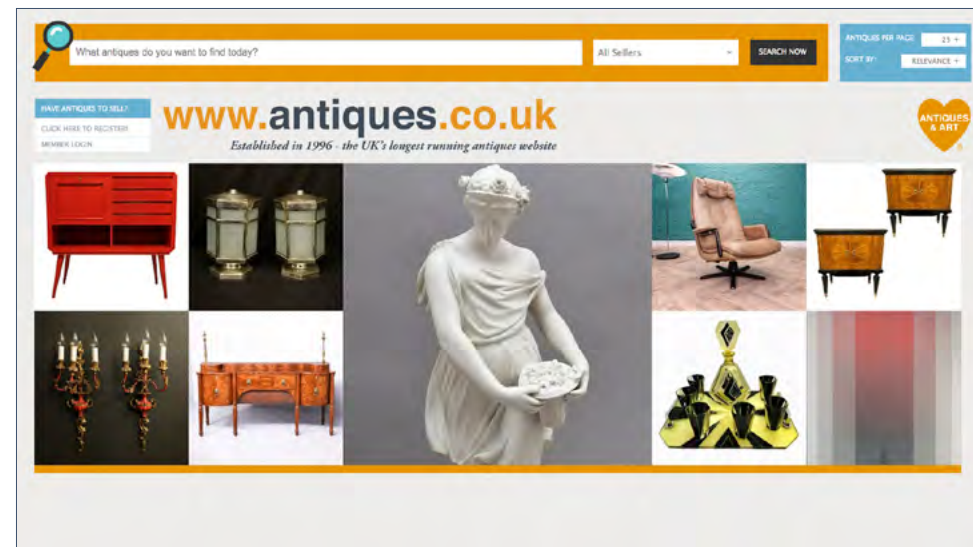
What antiques do you want to find today?

All Sellers

SEARCH NOW

ANTIQUES PER PAGE 25

SORT BY: RELEVANCE

HAVE ANTIQUES TO SELL?

CLICK HERE TO REGISTER

MEMBER LOGIN

www.antiques.co.uk

Established in 1996 - the UK's longest running antiques website

ANTIQUES & ART